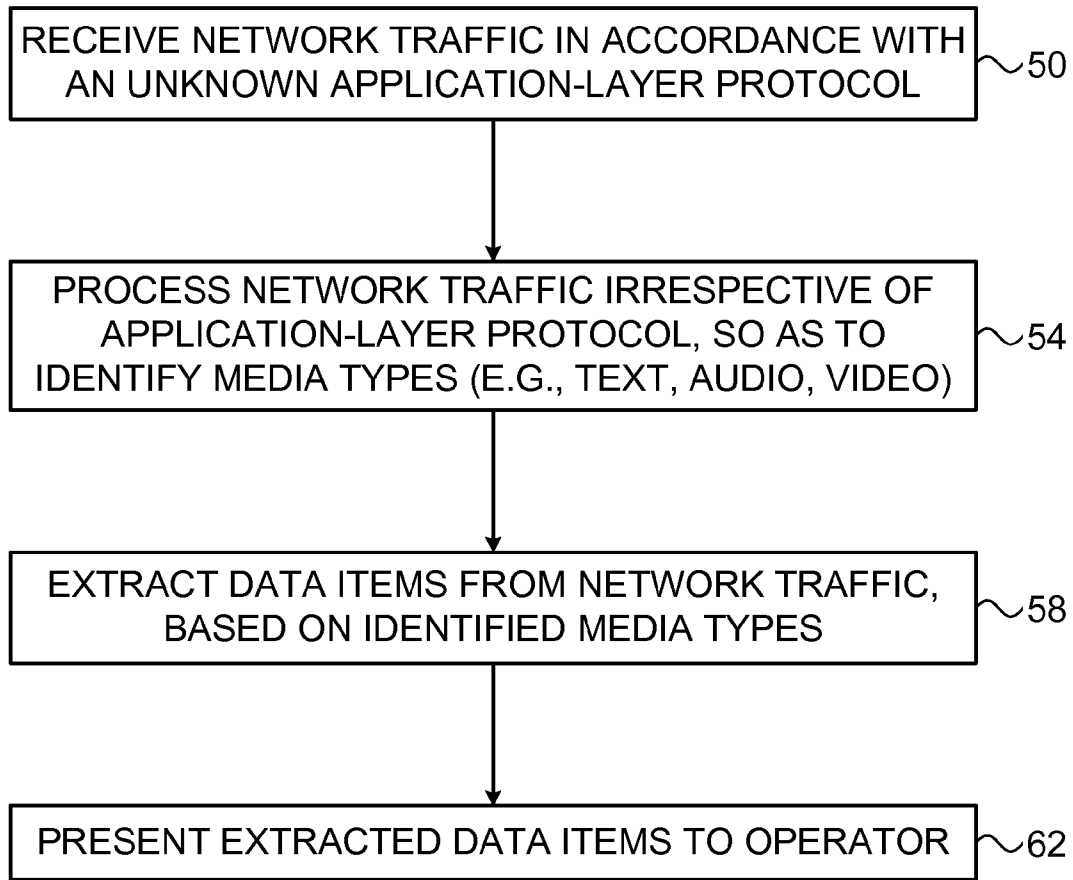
RECEIVE NETWORK TRAFFIC IN ACCORDANCE WITH AN UNKNOWN APPLICATION-LAYER PROTOCOL

50

PROCESS NETWORK TRAFFIC IRRESPECTIVE OF APPLICATION-LAYER PROTOCOL, SO AS TO IDENTIFY MEDIA TYPES (E.G., TEXT, AUDIO, VIDEO)

54

EXTRACT DATA ITEMS FROM NETWORK TRAFFIC, BASED ON IDENTIFIED MEDIA TYPES

58

PRESENT EXTRACTED DATA ITEMS TO OPERATOR

62